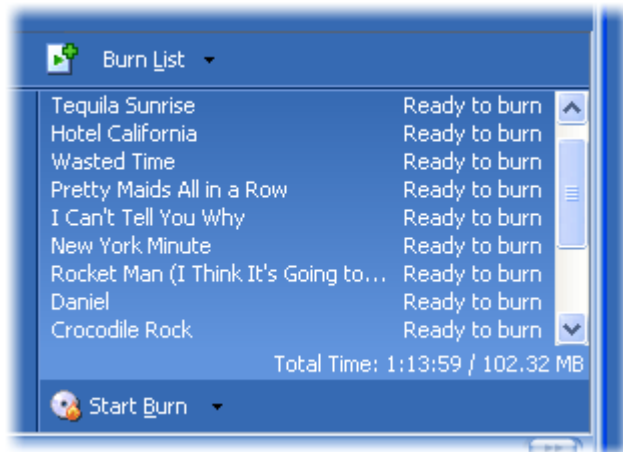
Burn List

| | |
|---|---|
| Tequila Sunrise | Ready to burn |
| Hotel California | Ready to burn |
| Wasted Time | Ready to burn |
| Pretty Maids All in a Row | Ready to burn |
| I Can't Tell You Why | Ready to burn |
| New York Minute | Ready to burn |
| Rocket Man (I Think It's Going to... | Ready to burn |
| Daniel | Ready to burn |
| Crocodile Rock | Ready to burn |

Total Time: 1:13:59 / 102.32 MB

Start Burn